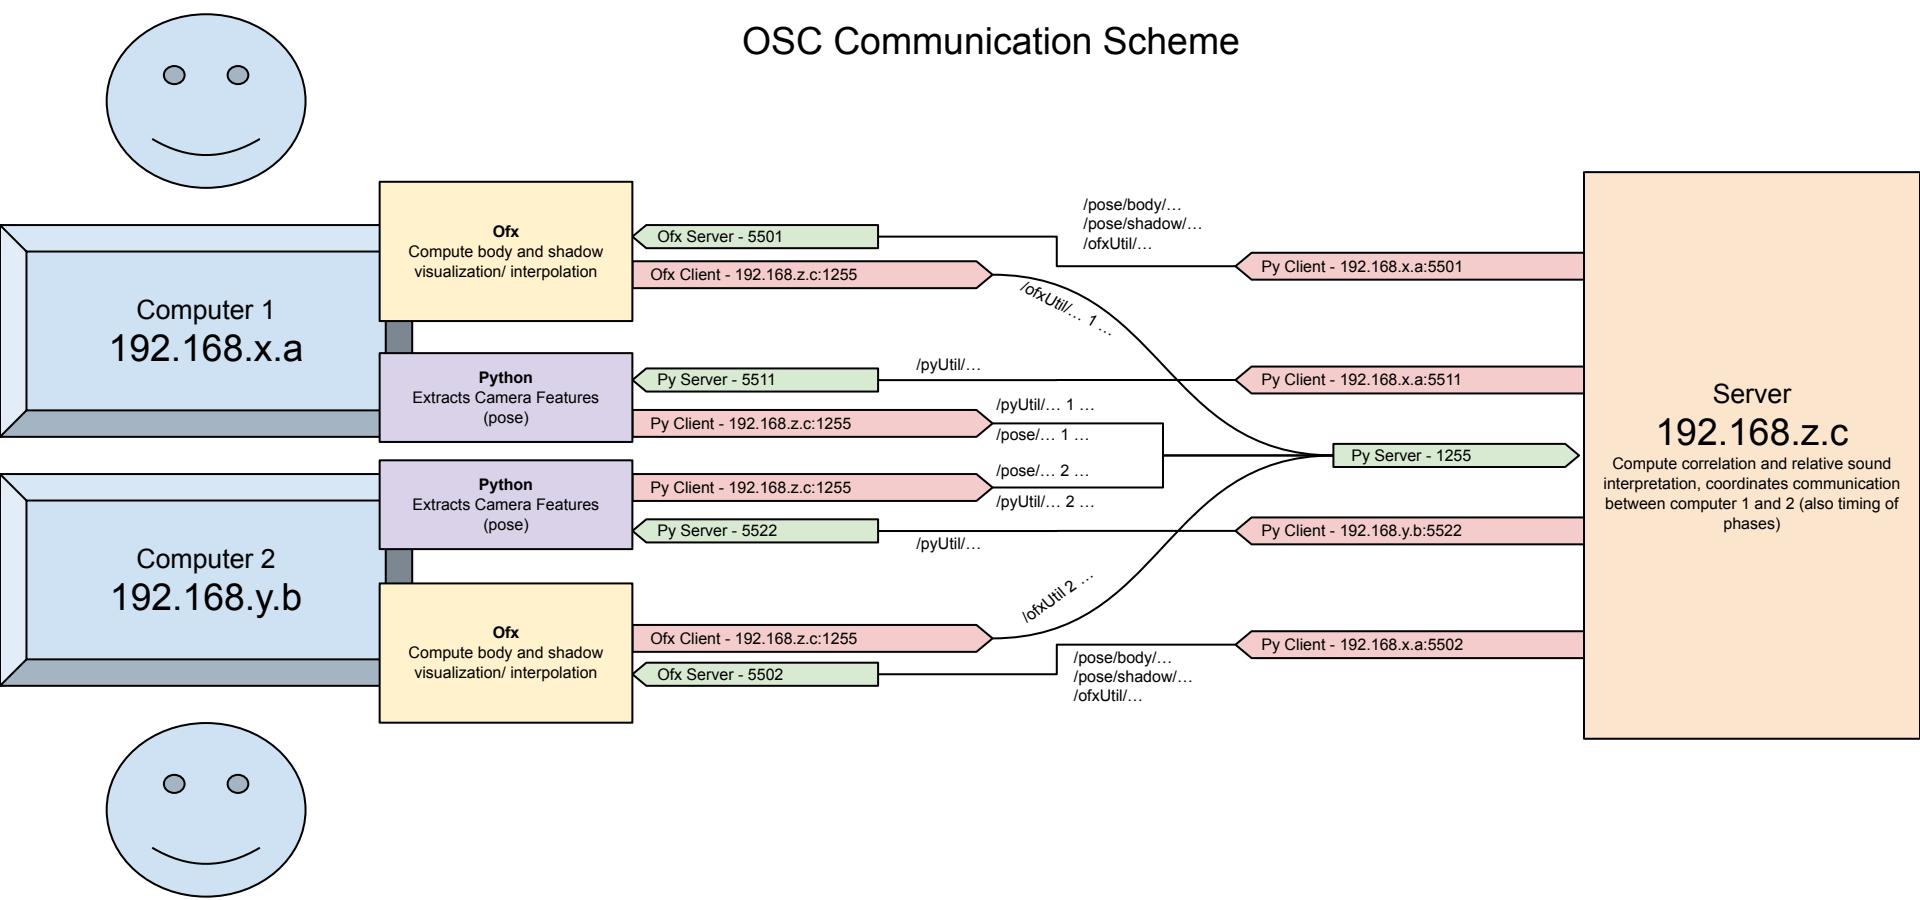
OSC Communication Scheme

Computer 1
192.168.x.a

**Ofx**
Compute body and shadow visualization/ interpolation

Ofx Server - 5501

Ofx Client - 192.168.z.c:1255

**Python**
Extracts Camera Features (pose)

Py Server - 5511

Py Client - 192.168.z.c:1255

Computer 2
192.168.y.b

**Python**
Extracts Camera Features (pose)

Py Client - 192.168.z.c:1255

Py Server - 5522

**Ofx**
Compute body and shadow visualization/ interpolation

Ofx Client - 192.168.z.c:1255

Ofx Server - 5502

/pose/body/…
/pose/shadow/…
/ofxUtil/…

/ofxUtil/… 1 …

/pyUtil/…

/pyUtil/… 1 …
/pose/… 1 …
/pose/… 2 …
/pyUtil/… 2 …

/pyUtil/…

/ofxUtil 2 …

/pose/body/…
/pose/shadow/…
/ofxUtil/…

Py Client - 192.168.x.a:5501

Py Client - 192.168.x.a:5511

Py Server - 1255

Py Client - 192.168.y.b:5522

Py Client - 192.168.x.a:5502

Server
192.168.z.c
Compute correlation and relative sound interpretation, coordinates communication between computer 1 and 2 (also timing of phases)